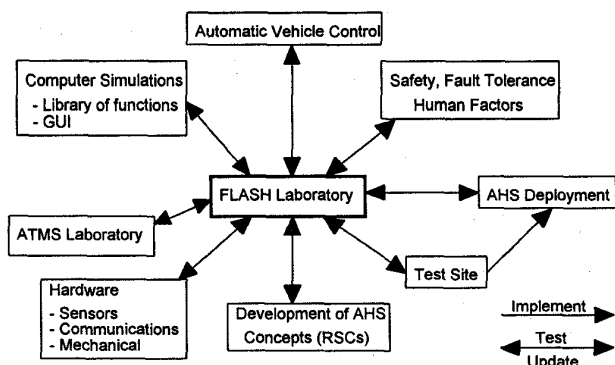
Automatic Vehicle Control

Computer Simulations
- Library of functions
- GUI

Safety, Fault Tolerance
Human Factors

FLASH Laboratory

AHS Deployment

ATMS Laboratory

Test Site

Hardware
- Sensors
- Communications
- Mechanical

Development of AHS
Concepts (RSCs)

Implement

Test
Update